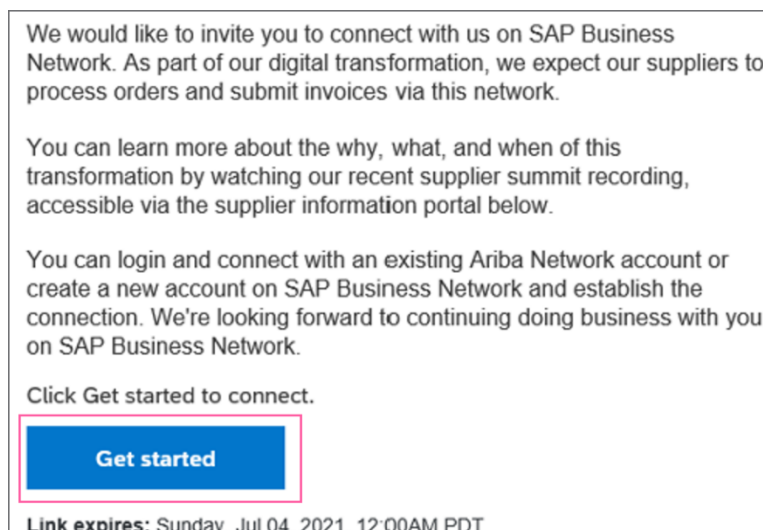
We would like to invite you to connect with us on SAP Business Network. As part of our digital transformation, we expect our suppliers to process orders and submit invoices via this network.

You can learn more about the why, what, and when of this transformation by watching our recent supplier summit recording, accessible via the supplier information portal below.

You can login and connect with an existing Ariba Network account or create a new account on SAP Business Network and establish the connection. We're looking forward to continuing doing business with you on SAP Business Network.

Click Get started to connect.

Get started

Link expires: Sunday, Jul 04, 2021, 12:00AM PDT